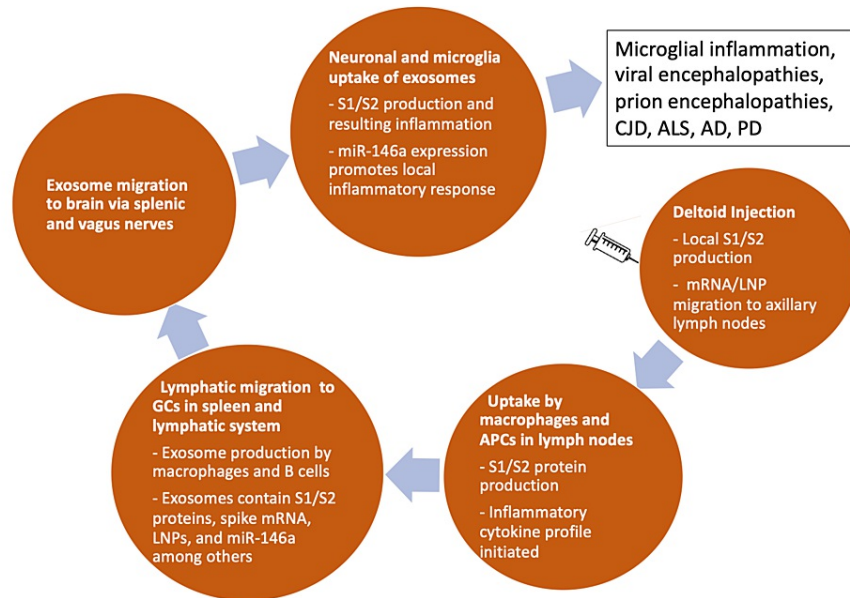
Neuronal and microglia uptake of exosomes

- S1/S2 production and resulting inflammation

- miR-146a expression promotes local inflammatory response

Microglial inflammation, viral encephalopathies, prion encephalopathies, CJD, ALS, AD, PD

Exosome migration to brain via splenic and vagus nerves

Deltoid Injection

- Local S1/S2 production

- mRNA/LNP migration to axillary lymph nodes

Lymphatic migration to GCs in spleen and lymphatic system

- Exosome production by macrophages and B cells

- Exosomes contain S1/S2 proteins, spike mRNA, LNPs, and miR-146a among others

Uptake by macrophages and APCs in lymph nodes

- S1/S2 protein production

- Inflammatory cytokine profile initiated